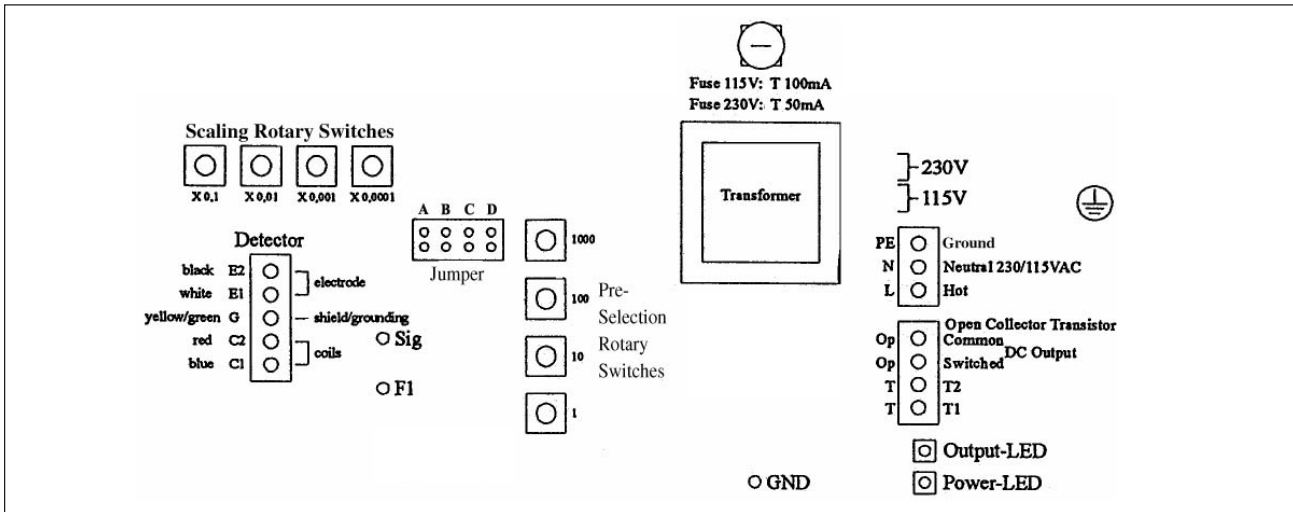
Fuse 115V: T 100mA
Fuse 230V: T 50mA

Scaling Rotary Switches

X 0,1 X 0,01 X 0,001 X 0,0001

Transformer

230V
115V

Detector

black E2
white E1
yellow/green G
red C2
blue C1

electrode
shield/grounding
coils

Sig
F1

A B C D
Jumper

1000
100
10
1

Pre-Selection Rotary Switches

PE Ground
N Neutral 230/115VAC
L Hot

Open Collector Transistor DC Output
Op Common
Op Switched
T T2
T T1

Output-LED
Power-LED

GND